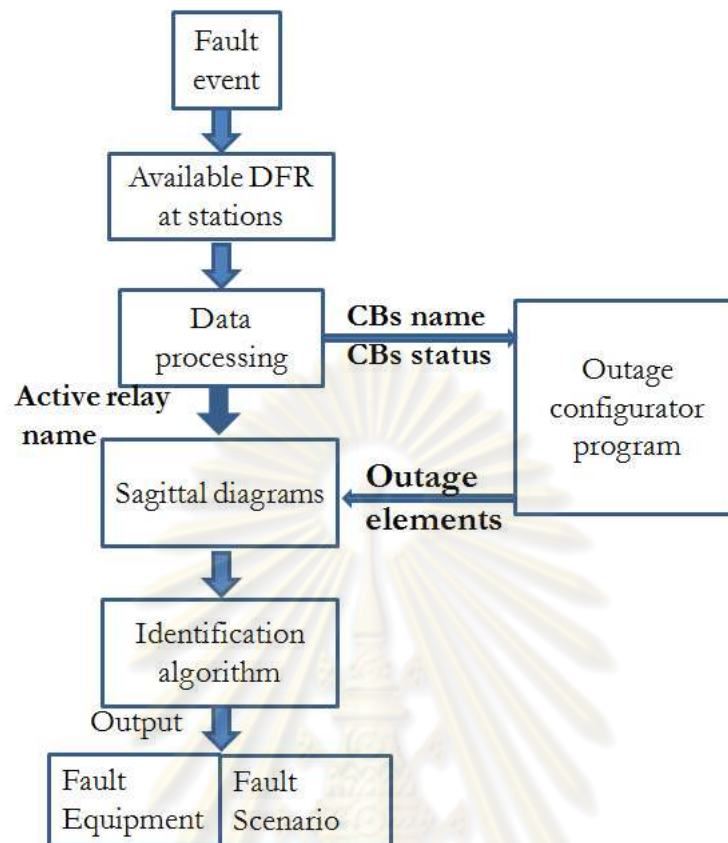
Fault event

Available DFR at stations

Data processing

CBs name
CBs status

Outage configurator program

Active relay name

Sagittal diagrams

Outage elements

Identification algorithm

Output

| Fault Equipment | Fault Scenario |